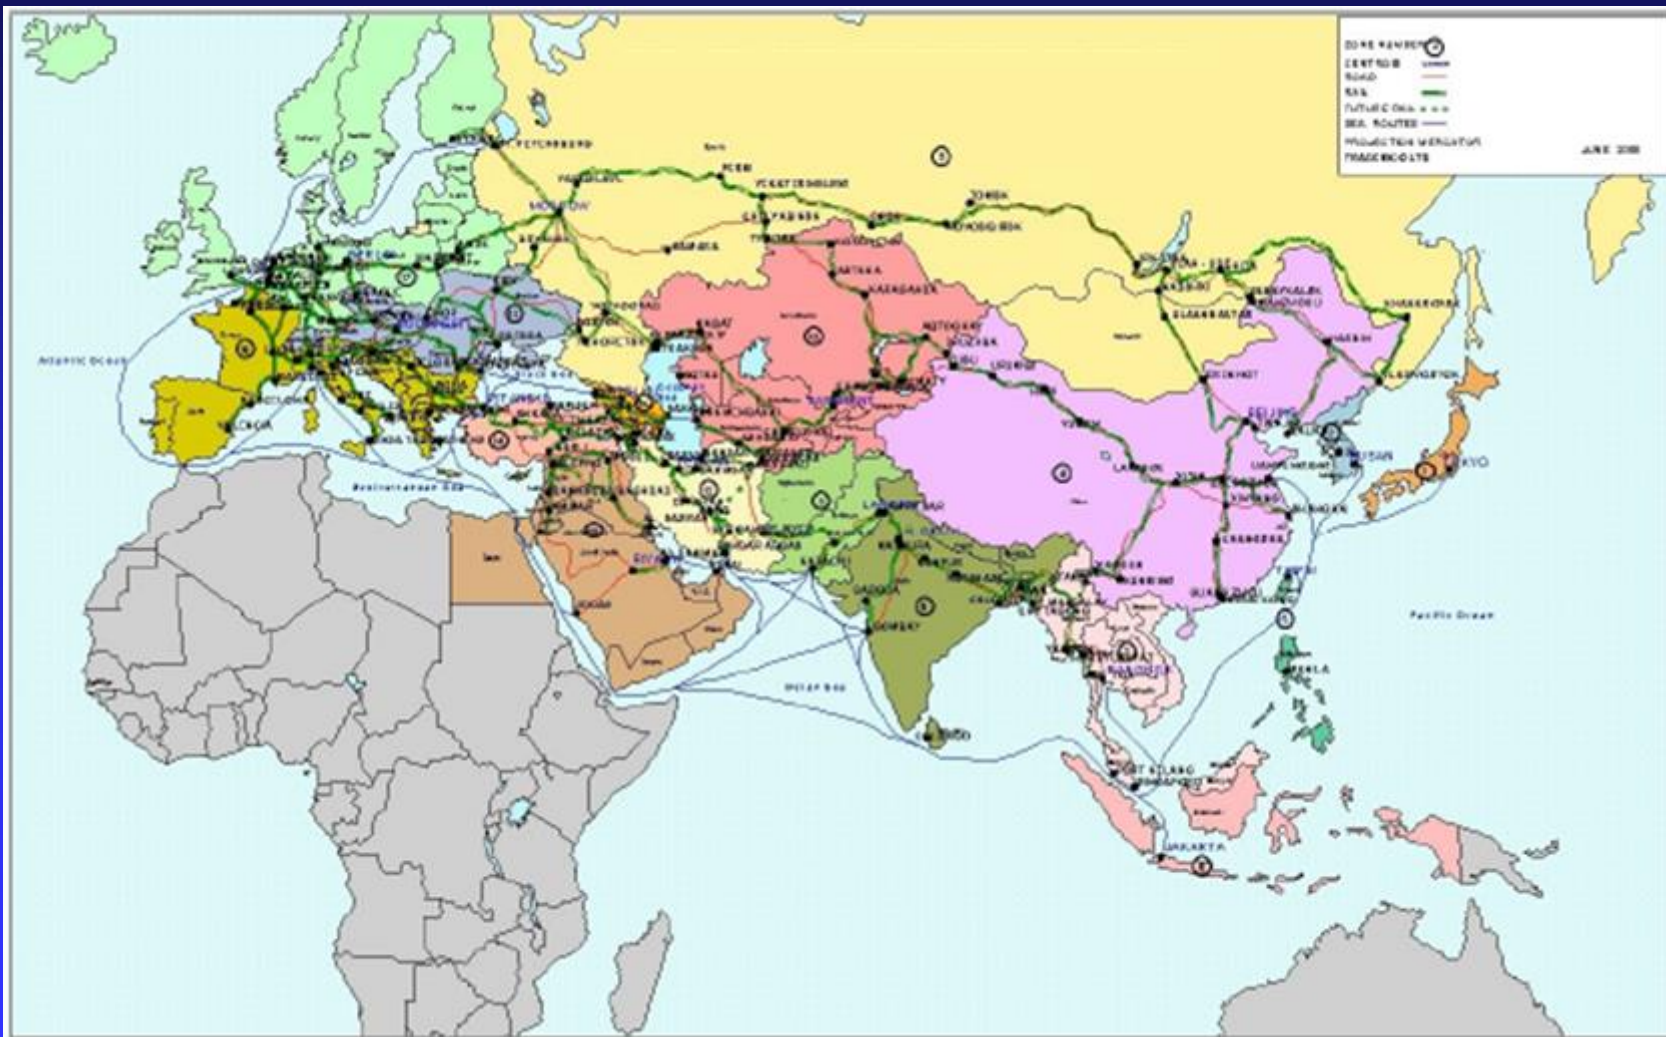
ZONE NUMBER
CENTRES
ROAD
RAIL
FUTURE RAIL
SEA ROUTES
PROJECTION MERCATOR
TRADEMODELS
JUNE 2000

ST PETERSBURG
MOSCOW
PERM
YEKATERINBURG
OMSK
NOVOSIBIRSK
TOMSK
ASTANA
ALMATY
TASHKENT
BEIJING
TOKYO
BUSAN
SHANGHAI
HONG KONG
BANGKOK
SINGAPORE
JAKARTA
MANILA
BOMBAY
COLOMBO
MADRID
ISTANBUL
HARBIN
KHABAROVSK
VLADIVOSTOK
ULAANBAATAR

Atlantic Ocean
Mediterranean Sea
Indian Sea
Pacific Ocean

1
2
3
4
5
6
7
8
9
10
11
12
13
14